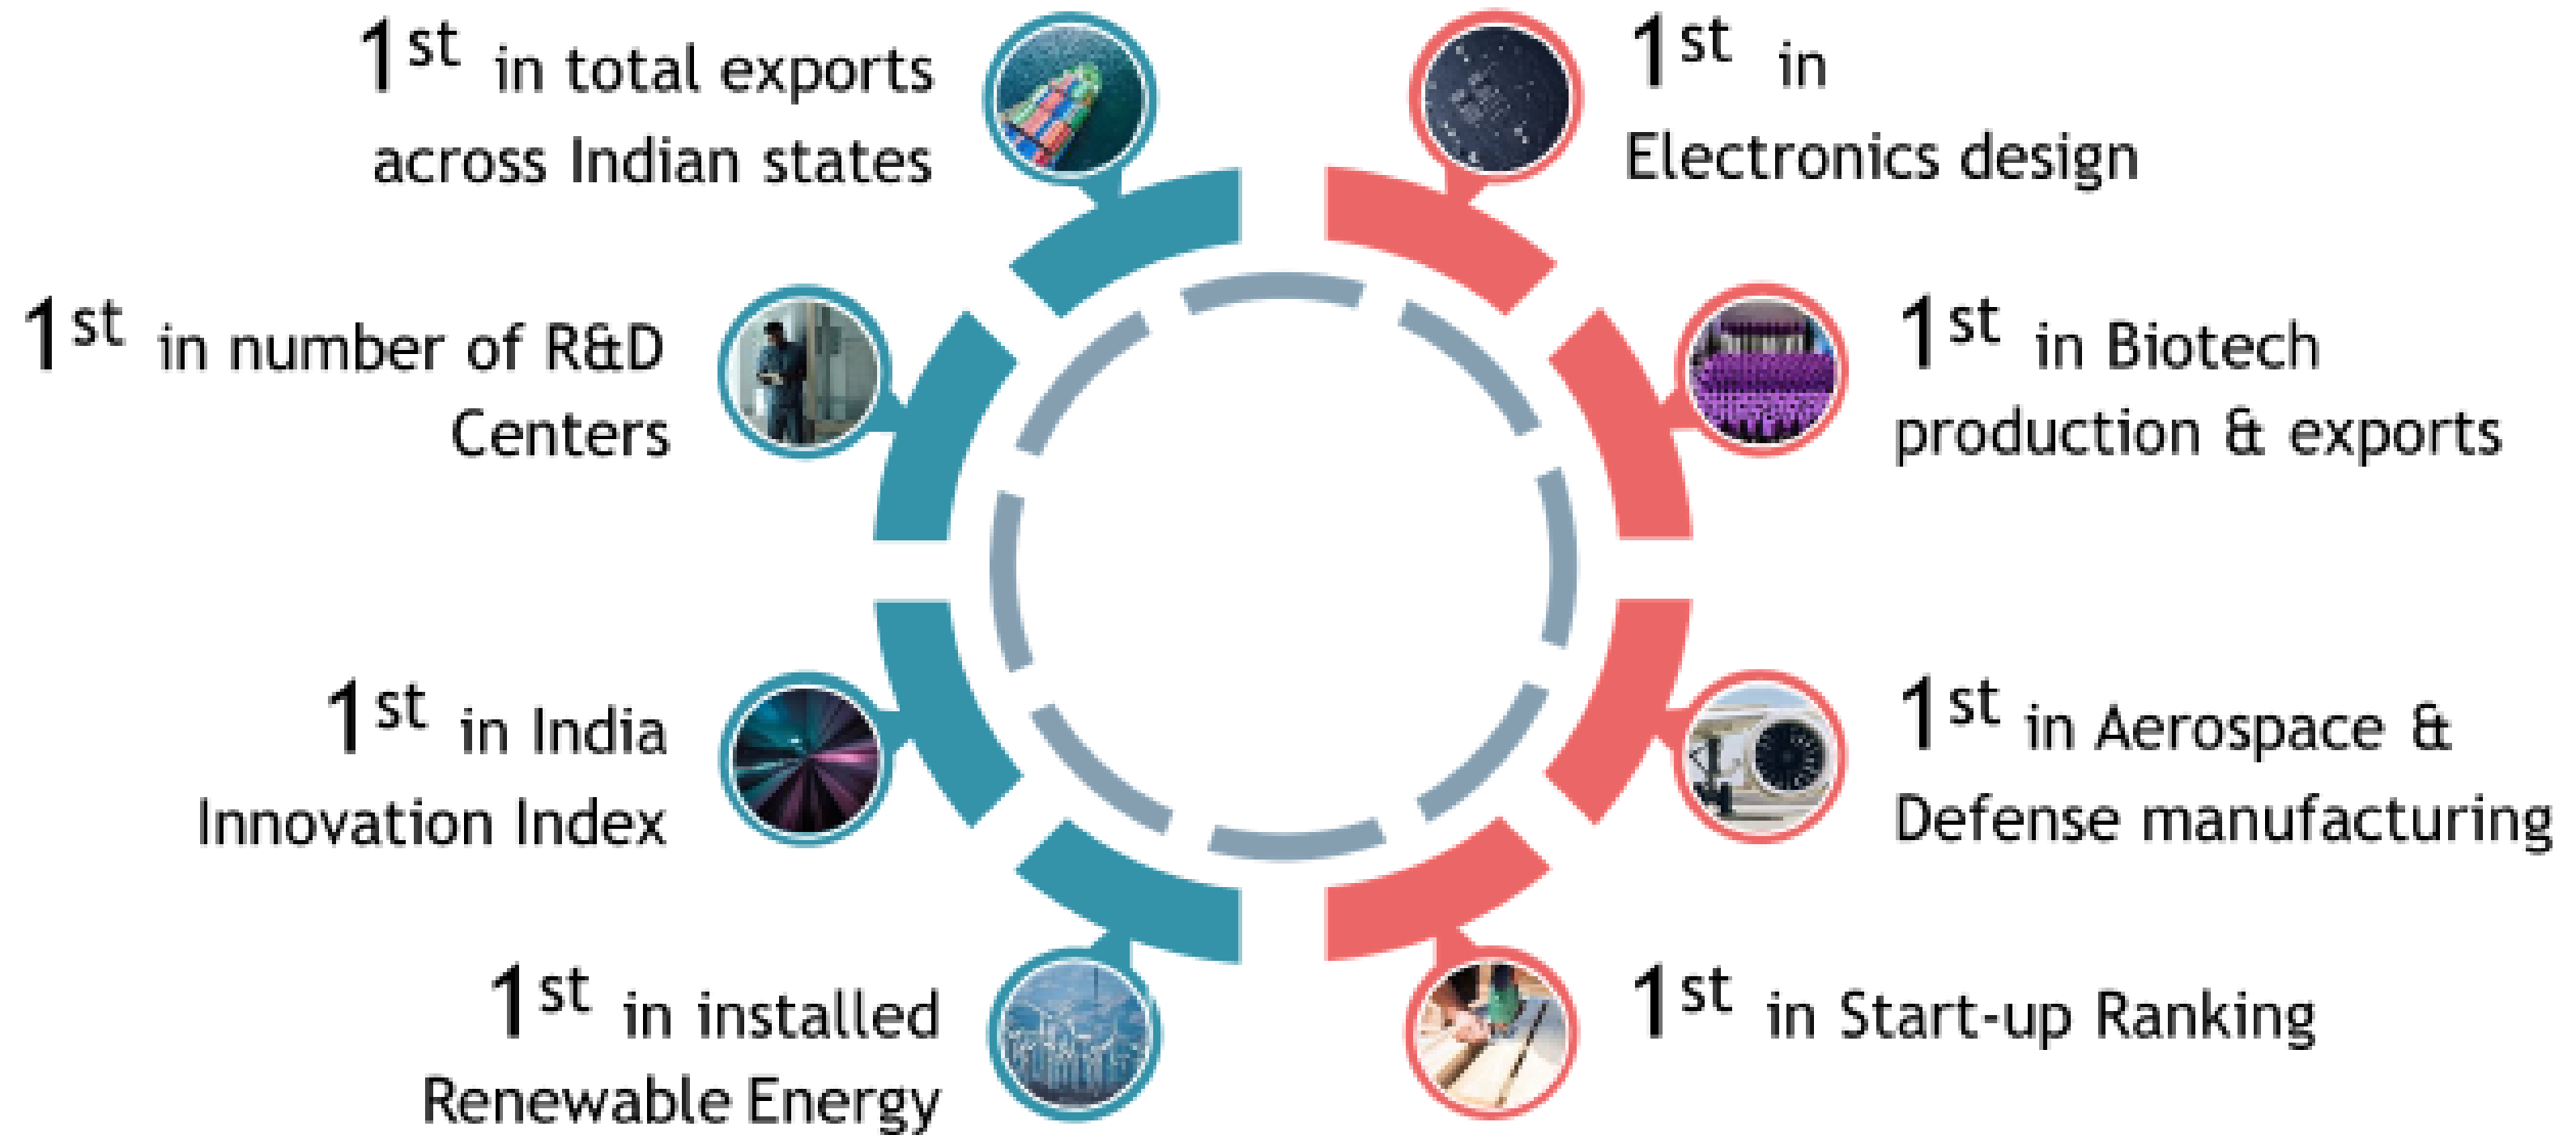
1st in total exports across Indian states

1st in Electronics design

1st in number of R&D Centers

1st in Biotech production & exports

1st in India Innovation Index

1st in Aerospace & Defense manufacturing

1st in installed Renewable Energy

1st in Start-up Ranking